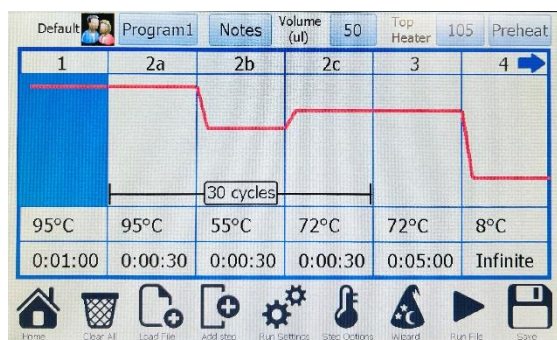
Default Program1 Notes Volume (ul) 50 Top Heater 105 Preheat

| 1 | 2a | 2b | 2c | 3 | 4 |
|---|---|---|---|---|---|
| 95°C | 95°C | 55°C | 72°C | 72°C | 8°C |
| 0:01:00 | 0:00:30 | 0:00:30 | 0:00:30 | 0:05:00 | Infinite |

30 cycles

Home Clear All Load File Add step Run Settings Step Options Wizard Run File Save